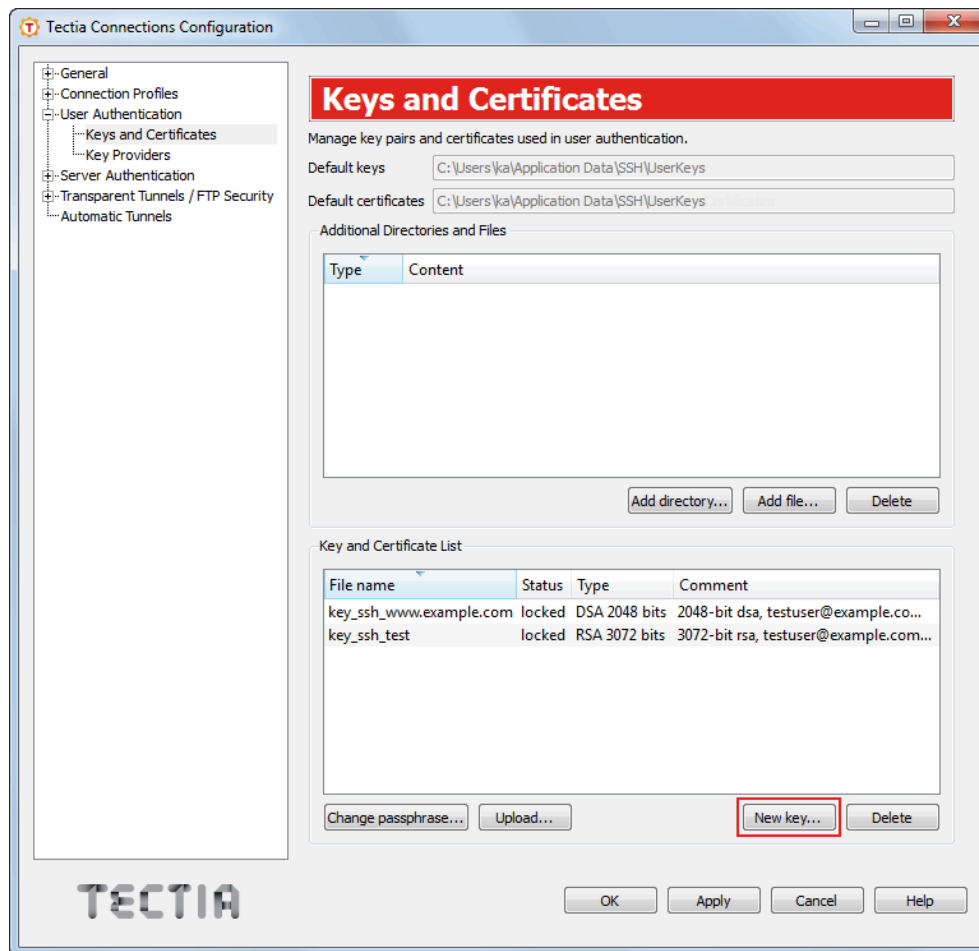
Tectia Connections Configuration

General
Connection Profiles
User Authentication
Keys and Certificates
Key Providers
Server Authentication
Transparent Tunnels / FTP Security
Automatic Tunnels

Keys and Certificates

Manage key pairs and certificates used in user authentication.

Default keys C:\Users\ka\Application Data\SSH\UserKeys
Default certificates C:\Users\ka\Application Data\SSH\UserKeys

Additional Directories and Files

| Type | Content |
|---|---|

Add directory... Add file... Delete

Key and Certificate List

| File name | Status | Type | Comment |
|---|---|---|---|
| key_ssh_www.example.com | locked | DSA 2048 bits | 2048-bit dsa, testuser@example.co... |
| key_ssh_test | locked | RSA 3072 bits | 3072-bit rsa, testuser@example.com... |

Change passphrase... Upload... New key... Delete

TECTIA

OK Apply Cancel Help